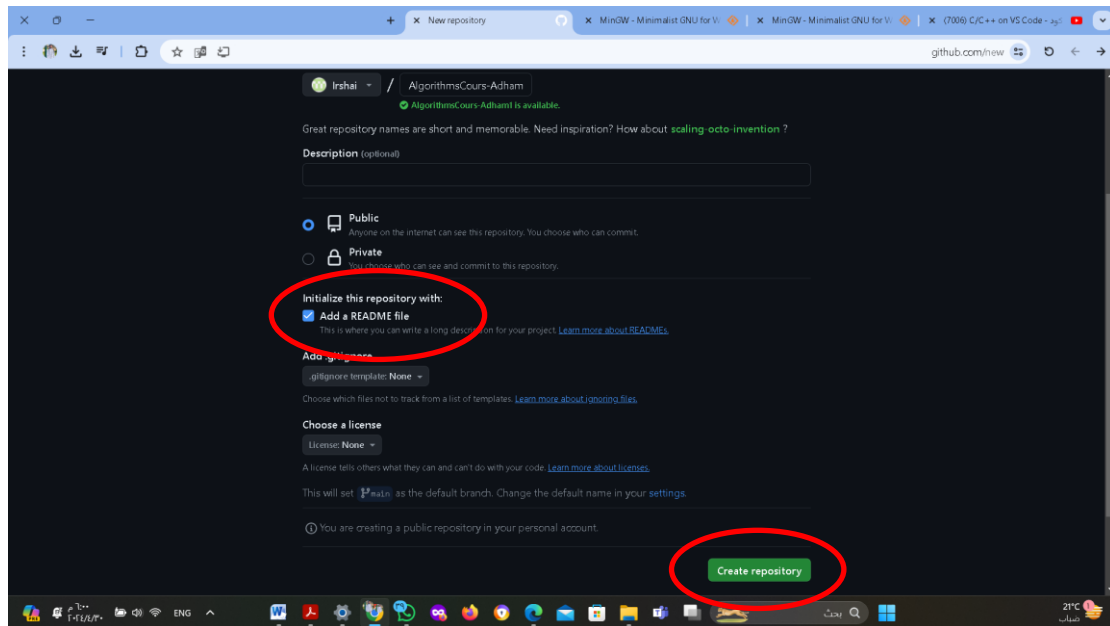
New repository

MinGW - Minimalist GNU for W

MinGW - Minimalist GNU for W

(7006) C/C++ on VS Code -

github.com/new

Irshai / AlgorithmsCours-Adham

AlgorithmsCours-Adham1 is available.

Great repository names are short and memorable. Need inspiration? How about scaling-octo-invention ?

Description (optional)

Public
Anyone on the internet can see this repository. You choose who can commit.

Private
You choose who can see and commit to this repository.

Initialize this repository with:

Add a README file
This is where you can write a long description for your project. Learn more about READMEs.

Add .gitignore

.gitignore template: None

Choose which files not to track from a list of templates. Learn more about ignoring files.

Choose a license

License: None

A license tells others what they can and can't do with your code. Learn more about licenses.

This will set main as the default branch. Change the default name in your settings.

You are creating a public repository in your personal account.

Create repository

ENG

بحث

21°C
ضباب